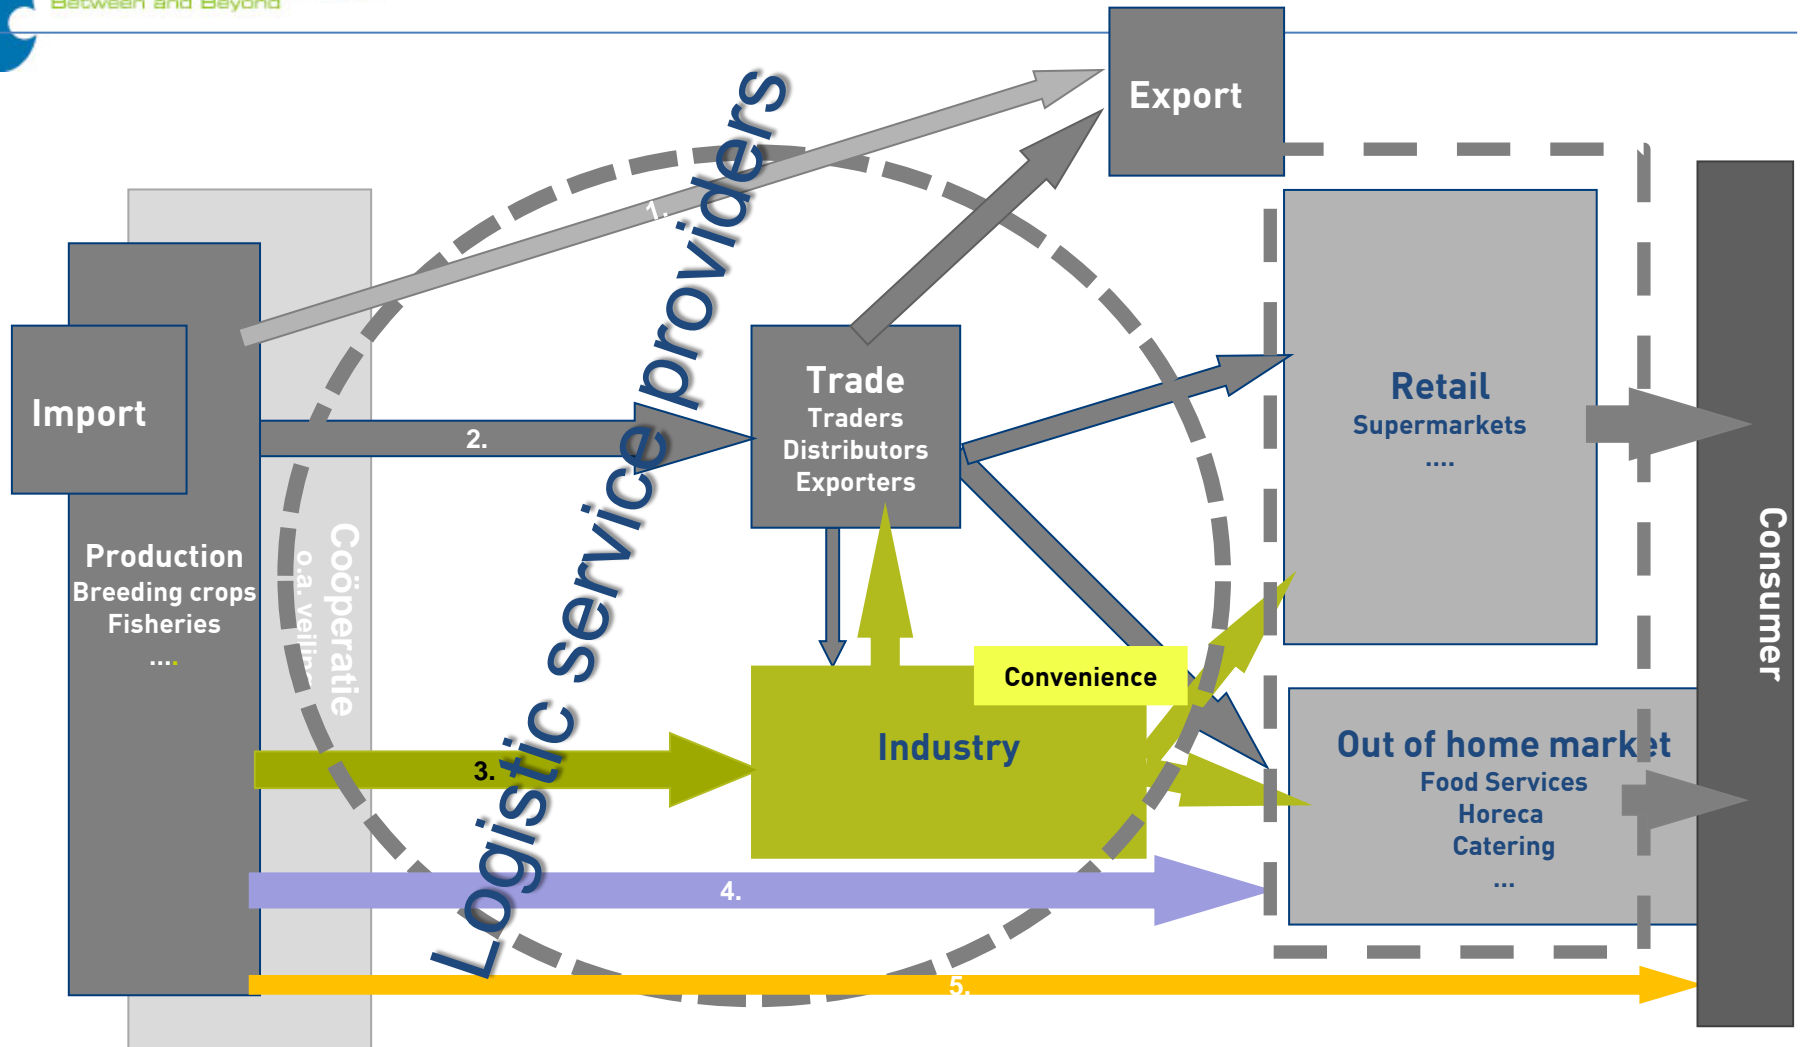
Between and Beyond

Export

Import

Production
Breeding crops
Fisheries
....

Coöperatie
o.a. veiling

1.

2.

3.

4.

5.

Logistic service providers

Trade
Traders
Distributors
Exporters

Convenience

Industry

Retail
Supermarkets
....

Out of home market
Food Services
Horeca
Catering
...

Consumer